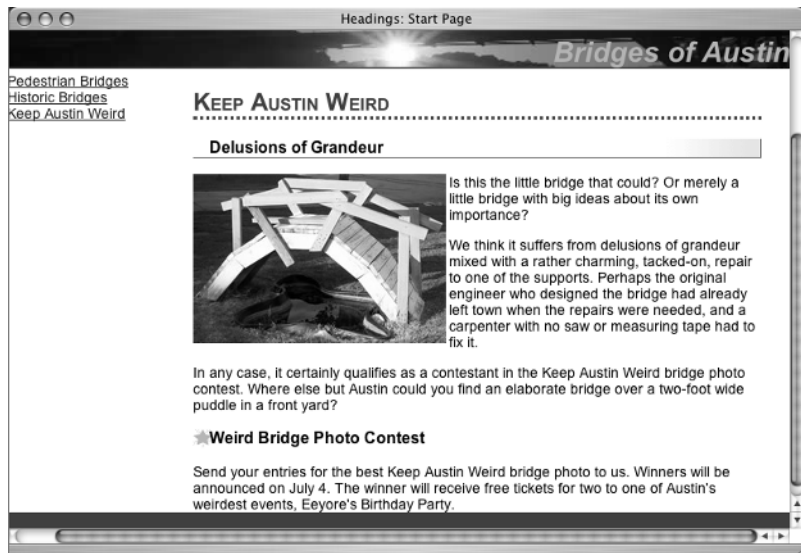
Headings: Start Page

Bridges of Austin

Pedestrian Bridges
Historic Bridges
Keep Austin Weird

KEEP AUSTIN WEIRD

Delusions of Grandeur

Is this the little bridge that could? Or merely a little bridge with big ideas about its own importance?

We think it suffers from delusions of grandeur mixed with a rather charming, tacked-on, repair to one of the supports. Perhaps the original engineer who designed the bridge had already left town when the repairs were needed, and a carpenter with no saw or measuring tape had to fix it.

In any case, it certainly qualifies as a contestant in the Keep Austin Weird bridge photo contest. Where else but Austin could you find an elaborate bridge over a two-foot wide puddle in a front yard?

Weird Bridge Photo Contest

Send your entries for the best Keep Austin Weird bridge photo to us. Winners will be announced on July 4. The winner will receive free tickets for two to one of Austin's weirdest events, Eeyore's Birthday Party.